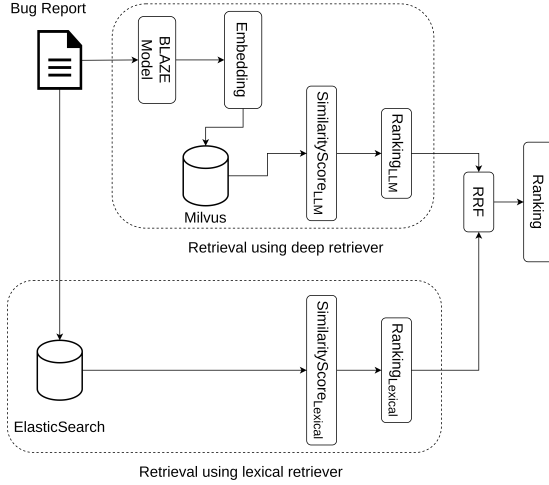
Bug Report

BLAZE Model

Embedding

Milvus

SimilarityScore$_{LLM}$

Ranking$_{LLM}$

RRF

Ranking

Retrieval using deep retriever

ElasticSearch

SimilarityScore$_{Lexical}$

Ranking$_{Lexical}$

Retrieval using lexical retriever